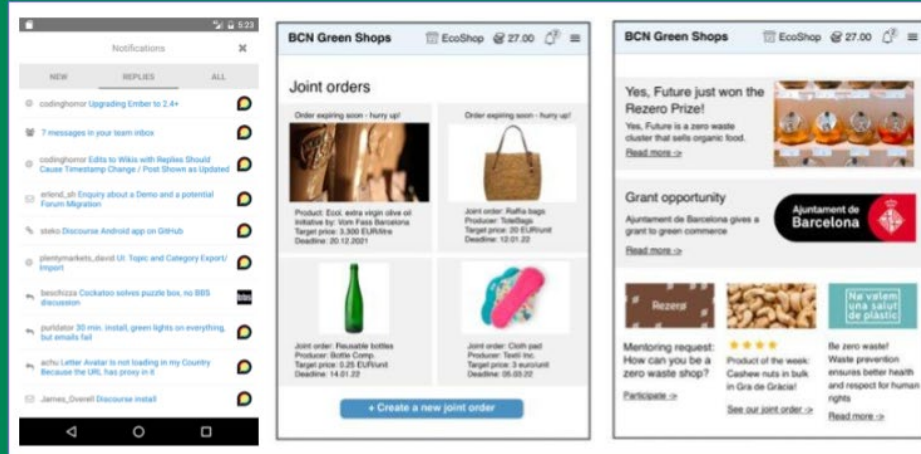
5:23

Notifications

NEW REPLIES ALL

codinghorror Upgrading Ember to 2.4+

7 messages in your team inbox

codinghorror Edits to Wikis with Replies Should Cause Timestamp Change / Post Shown as Updated

erlend_sh Enquiry about a Demo and a potential Forum Migration

steko Discourse Android app on GitHub

plentymarkets_david UI: Topic and Category Export/Import

beschizza Cockatoo solves puzzle box, no BBS discussion

purldator 30 min. install, green lights on everything, but emails fail

achu Letter Avatar is not loading in my Country Because the URL has proxy in it

James_Overall Discourse install

BCN Green Shops EcoShop 27.00

Joint orders

Order expiring soon - hurry up!

Product: Ecol. extra virgin olive oil
Initiative by: Vom Fass Barcelona
Target price: 3.300 EUR/litre
Deadline: 20.12.2021

Order expiring soon - hurry up!

Joint order: Raffia bags
Producer: TotеBags
Target price: 20 EUR/unit
Deadline: 12.01.22

Joint order: Reusable bottles
Producer: Bottle Comp.
Target price: 0.25 EUR/unit
Deadline: 14.01.22

Joint order: Cloth pad
Producer: Textil Inc.
Target price: 3 euro/unit
Deadline: 05.03.22

+ Create a new joint order

BCN Green Shops EcoShop 27.00

Yes, Future just won the Rezero Prize!
Yes, Future is a zero waste cluster that sells organic food.
Read more ->

Grant opportunity
Ajuntament de Barcelona gives a grant to green commerce
Read more ->

Ajuntament de Barcelona

Rezero

Na valem una salut de plàstic

Mentoring request: How can you be a zero waste shop?
Participate ->

Product of the week: Cashew nuts in bulk in Gra de Gràcia!
See our joint order ->

Be zero waste! Waste prevention ensures better health and respect for human rights
Read more ->